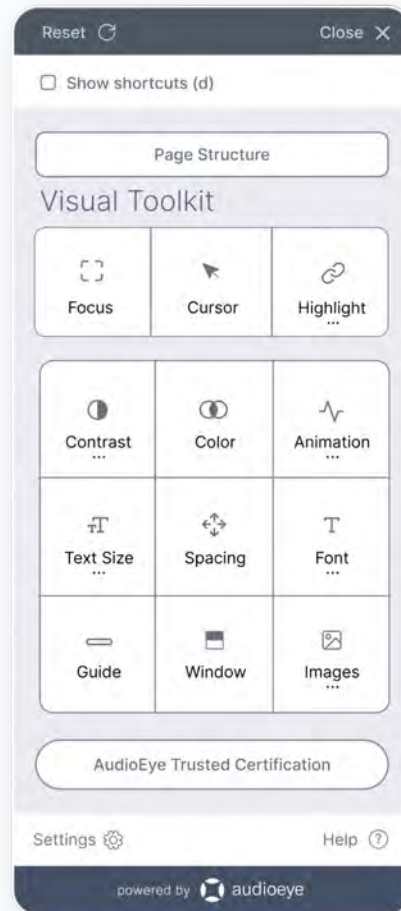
Reset Close

Show shortcuts (d)

Page Structure

Visual Toolkit

| Focus | Cursor | Highlight ... |
|---|---|---|

| Contrast ... | Color | Animation ... |
|---|---|---|
| Text Size ... | Spacing | Font ... |
| Guide | Window | Images ... |

AudioEye Trusted Certification

Settings Help

powered by audioeye